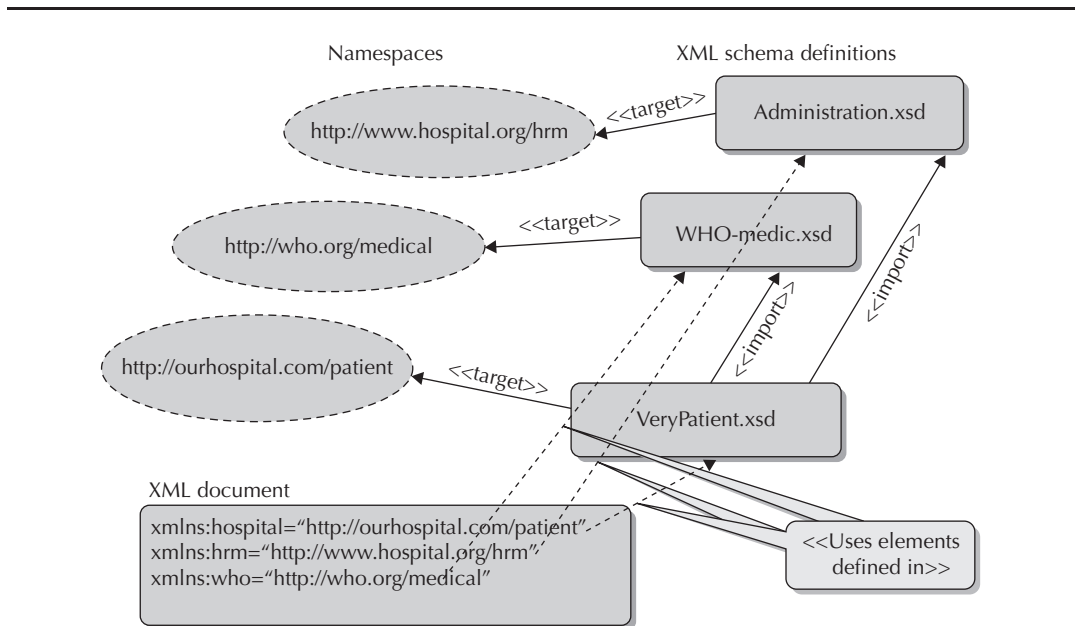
Namespaces

XML schema definitions

http://www.hospital.org/hrm

<<target>>

Administration.xsd

http://who.org/medical

<<target>>

WHO-medic.xsd

<<import>>

http://ourhospital.com/patient

<<target>>

<<import>>

VeryPatient.xsd

XML document

xmlns:hospital="http://ourhospital.com/patient"
xmlns:hrm="http://www.hospital.org/hrm"
xmlns:who="http://who.org/medical"

<<Uses elements defined in>>